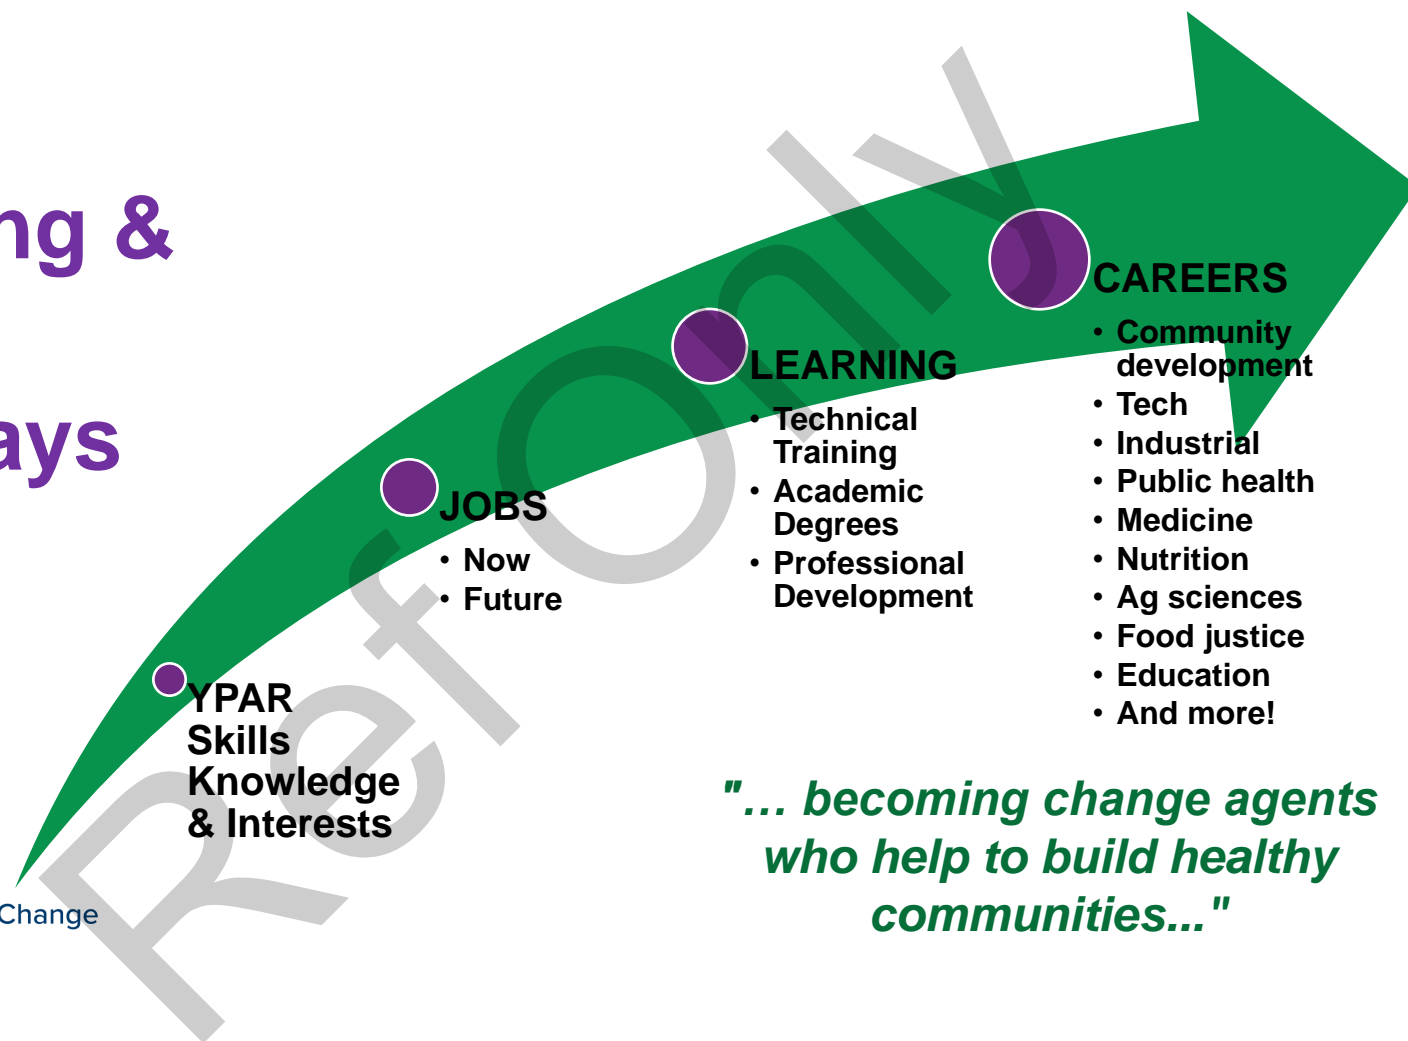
ng &

ays

YPAR
Skills
Knowledge
& Interests

JOBS
• Now
• Future

LEARNING
• Technical Training
• Academic Degrees
• Professional Development

CAREERS
• Community development
• Tech
• Industrial
• Public health
• Medicine
• Nutrition
• Ag sciences
• Food justice
• Education
• And more!

"… becoming change agents who help to build healthy communities..."

Change

Ref Only